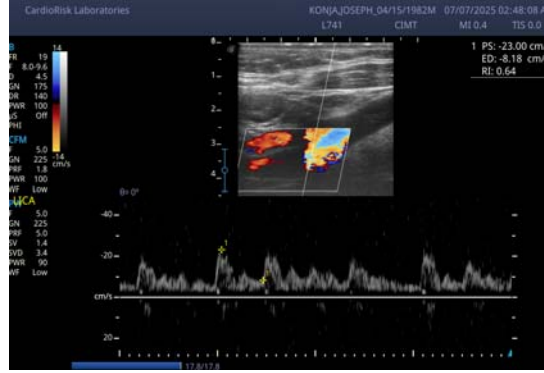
CardioRisk Laboratories
KONJA,JOSEPH_04/15/1982M 07/07/2025 02:48:08 A
L741 CIMT MI 0.4 TIS 0.0

B
FR 19
8.0-9.6
D 4.5
GN 175
DR 140
PWR 100
US Off
PHI

14
-14
cm/s

CFM
5.0
GN 225
PRF 1.8
PWR 100
WF Low

LICA
F 5.0
GN 225
PRF 5.0
SV 1.4
SVD 3.4
PWR 90
WF Low

1 PS: -23.00 cm
ED: -8.18 cm
RI: 0.64

0
1
2
3
4

θ 0°

-40
-20
cm/s
20

1
2

17.8/17.8